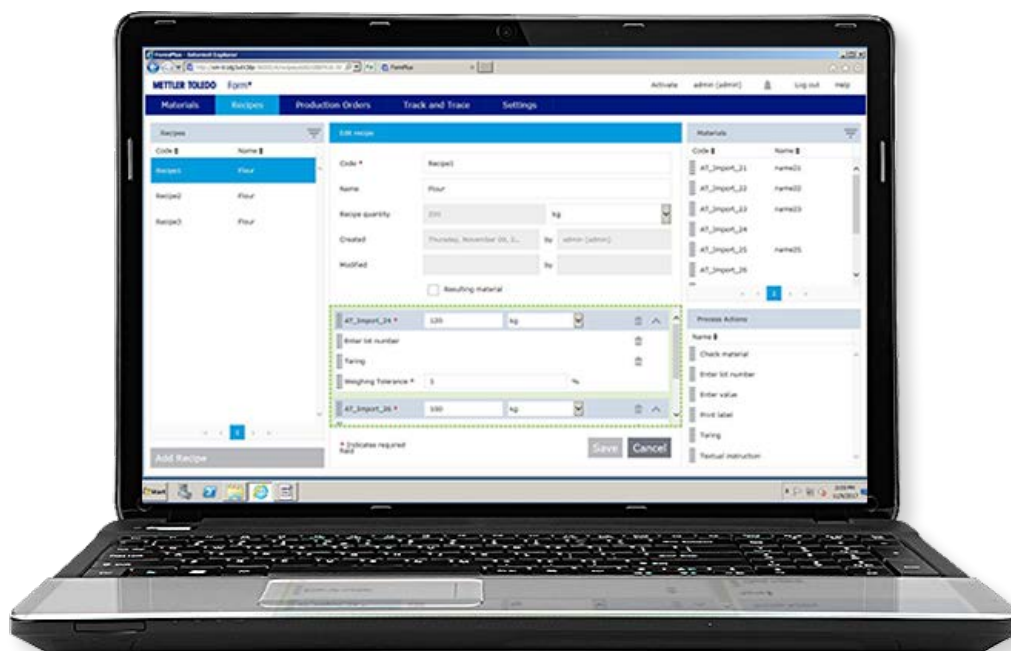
FormPlus - Internet Explorer

METTLER TOLEDO FormPlus

Activate admin (admin) Log out Help

Materials Recipes Production Orders Track and Trace Settings

Recipes

Code Name

Recipe1 Flour

Recipe2 Flour

Recipe3 Flour

1

Add Recipe

Edit recipe

Code * Recipe1

Name Flour

Recipe quantity 200 kg

Created Thursday, November 06, 2... by admin (admin)

Modified by

Resulting material

AT_Import_24 * 120 kg

Enter lot number

Taring

Weighing Tolerance * 5 %

AT_Import_26 * 100 kg

* Indicates required field

Save Cancel

Materials

Code Name

AT_Import_21 name21

AT_Import_22 name22

AT_Import_23 name23

AT_Import_24

AT_Import_25 name25

AT_Import_26

1

Process Actions

Name

Check material

Enter lot number

Enter value

Print label

Taring

Textual instruction

Start